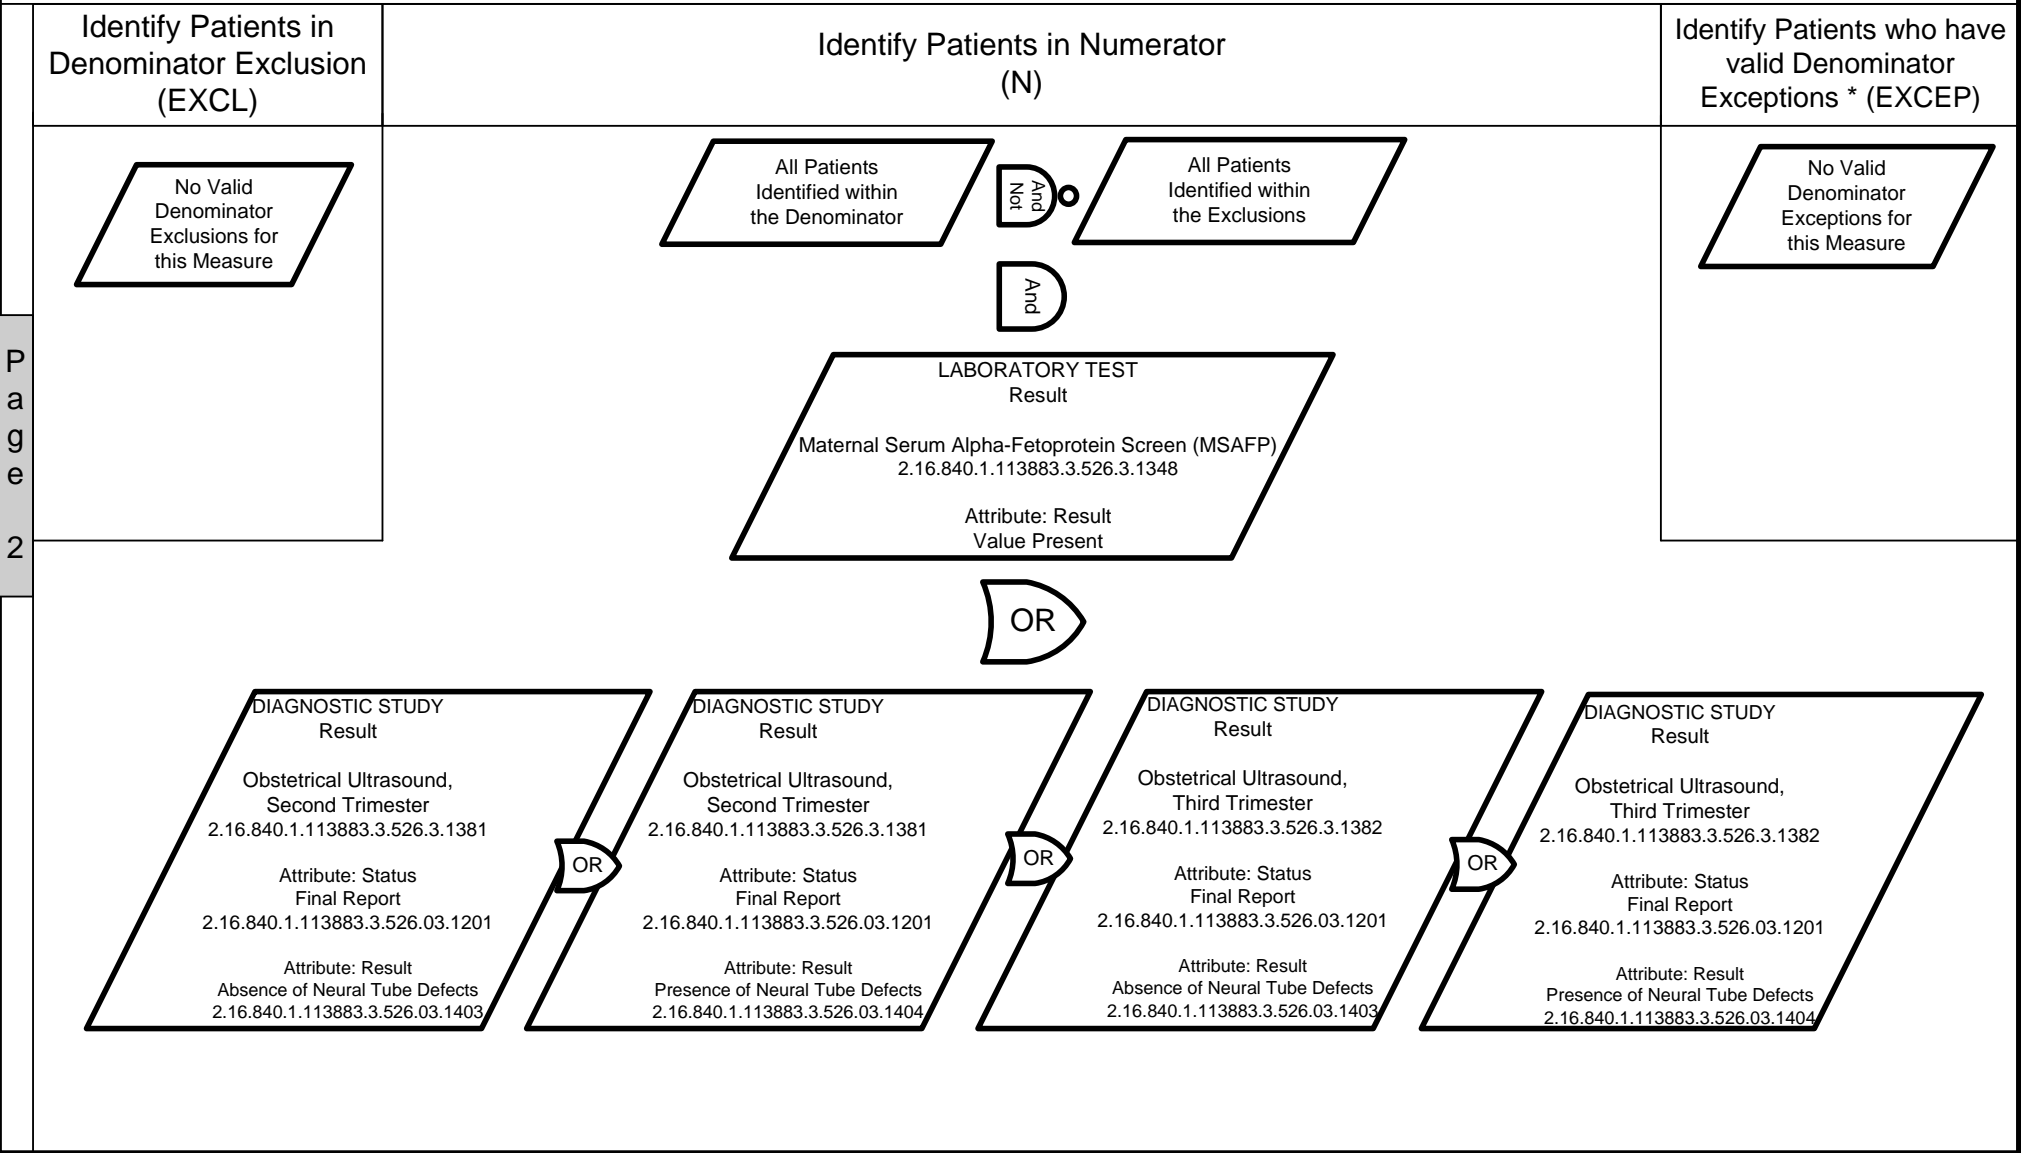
Identify Patients in Denominator Exclusion (EXCL)

Identify Patients in Numerator (N)

Identify Patients who have valid Denominator Exceptions * (EXCEP)

No Valid Denominator Exclusions for this Measure

All Patients Identified within the Denominator

And Not

All Patients Identified within the Exclusions

No Valid Denominator Exceptions for this Measure

Page 2

And

LABORATORY TEST
Result

Maternal Serum Alpha-Fetoprotein Screen (MSAFP)
2.16.840.1.113883.3.526.3.1348

Attribute: Result
Value Present

OR

DIAGNOSTIC STUDY
Result

Obstetrical Ultrasound, Second Trimester
2.16.840.1.113883.3.526.3.1381

Attribute: Status
Final Report
2.16.840.1.113883.3.526.03.1201

Attribute: Result
Absence of Neural Tube Defects
2.16.840.1.113883.3.526.03.1403

OR

DIAGNOSTIC STUDY
Result

Obstetrical Ultrasound, Second Trimester
2.16.840.1.113883.3.526.3.1381

Attribute: Status
Final Report
2.16.840.1.113883.3.526.03.1201

Attribute: Result
Presence of Neural Tube Defects
2.16.840.1.113883.3.526.03.1404

OR

DIAGNOSTIC STUDY
Result

Obstetrical Ultrasound, Third Trimester
2.16.840.1.113883.3.526.3.1382

Attribute: Status
Final Report
2.16.840.1.113883.3.526.03.1201

Attribute: Result
Absence of Neural Tube Defects
2.16.840.1.113883.3.526.03.1403

OR

DIAGNOSTIC STUDY
Result

Obstetrical Ultrasound, Third Trimester
2.16.840.1.113883.3.526.3.1382

Attribute: Status
Final Report
2.16.840.1.113883.3.526.03.1201

Attribute: Result
Presence of Neural Tube Defects
2.16.840.1.113883.3.526.03.1404